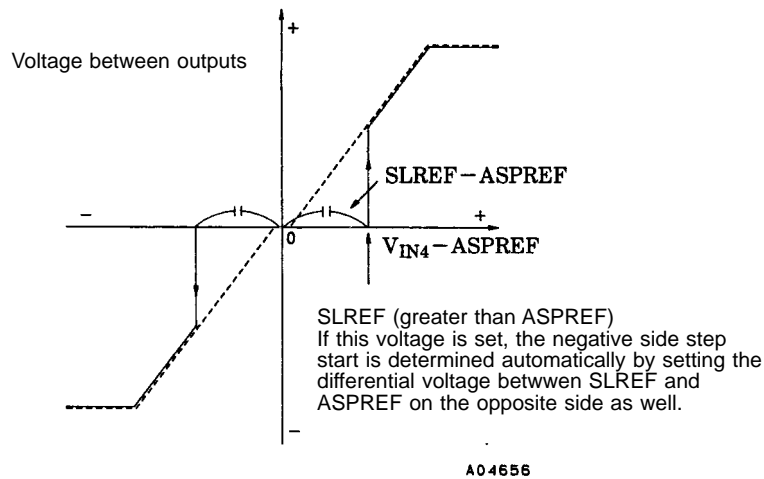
Voltage between outputs

+

SLREF − ASPREF

−

+

0

$V_{IN4}$ − ASPREF

SLREF (greater than ASPREF)
If this voltage is set, the negative side step start is determined automatically by setting the differential voltage betwwen SLREF and ASPREF on the opposite side as well.

−

A04656